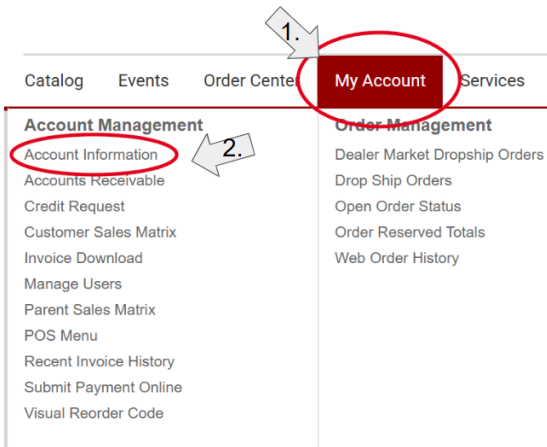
1.

Catalog Events Order Center My Account Services

Account Management
Account Information
2.
Accounts Receivable
Credit Request
Customer Sales Matrix
Invoice Download
Manage Users
Parent Sales Matrix
POS Menu
Recent Invoice History
Submit Payment Online
Visual Reorder Code

Order Management
Dealer Market Dropship Orders
Drop Ship Orders
Open Order Status
Order Reserved Totals
Web Order History